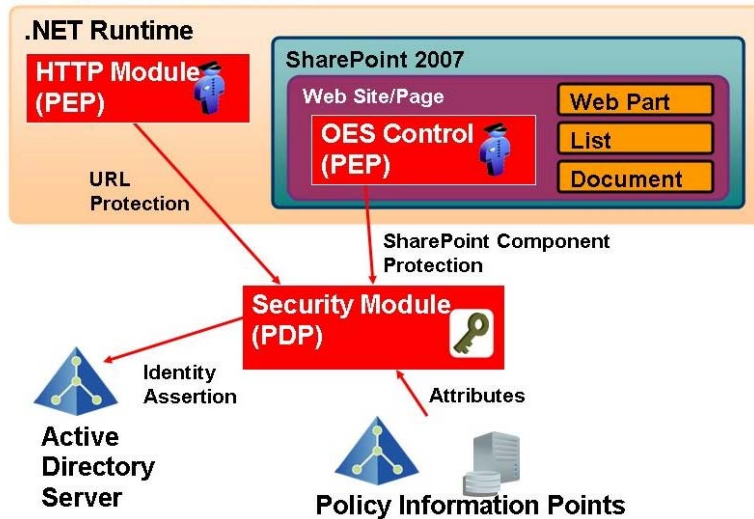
.NET Runtime

HTTP Module (PEP)

SharePoint 2007

Web Site/Page

OES Control (PEP)

Web Part

List

Document

URL Protection

SharePoint Component Protection

Security Module (PDP)

Identity Assertion

Attributes

Active Directory Server

Policy Information Points